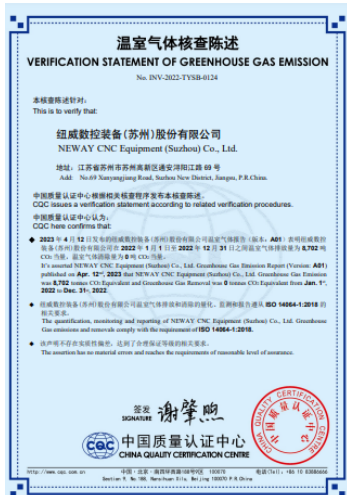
温室气体核查陈述
VERIFICATION STATEMENT OF GREENHOUSE GAS EMISSION
No. INV-2022-TYSB-0124

本核查陈述针对:
This is to verify that:

纽威数控装备(苏州)股份有限公司
NEWAY CNC Equipment (Suzhou) Co., Ltd.

地址：江苏省苏州市苏州高新区通安浔阳江路 69 号
Add.: No.69 Xunyangjiang Road, Suzhou New District, Jiangsu, P.R.China.

中国质量认证中心根据相关核查程序发布本核查陈述。
CQC issues a verification statement according to related verification procedures.

中国质量认证中心认为:
CQC here confirms that:

◆ 2023 年 4 月 12 日发布的纽威数控装备(苏州)股份有限公司温室气体报告（版本：A01）声明纽威数控装备(苏州)股份有限公司在 2022 年 1 月 1 日至 2022 年 12 月 31 日温室气体排放量为 8,702 吨 $CO_2$ 当量，温室气体清除量为 0 吨 $CO_2$ 当量。
It's asserted NEWAY CNC Equipment (Suzhou) Co., Ltd. Greenhouse Gas Emission Report (Version: A01) published on Apr. 12nd, 2023 that NEWAY CNC Equipment (Suzhou) Co., Ltd. Greenhouse Gas Emission was 8,702 tonnes $CO_2$ Equivalent and Greenhouse Gas Removal was 0 tonnes $CO_2$ Equivalent from Jan. 1st, 2022 to Dec. 31st, 2022.

◆ 纽威数控装备(苏州)股份有限公司温室气体排放和清除的量化、监测和报告满足 ISO 14064-1:2018 的相关要求。
The quantification, monitoring and reporting of NEWAY CNC Equipment (Suzhou) Co., Ltd. Greenhouse Gas emissions and removals comply with the requirement of ISO 14064-1:2018.

◆ 该声明没有实质性偏差，达到了合理保证等级的相关要求。
The assertion has no material errors and reaches the requirements of reasonable level of assurance.

签发
SIGNATURE

中国质量认证中心
CHINA QUALITY CERTIFICATION CENTRE

http://www.cqc.com.cn
中国·北京·南四环西路188号9区 100070
Section 9, No.188, Nansihuan Xilu, Beijing 100070 P.R.China
电话(Tel)：+86 10 83886666

CHINA QUALITY CERTIFICATION CENTRE
中国质量认证中心